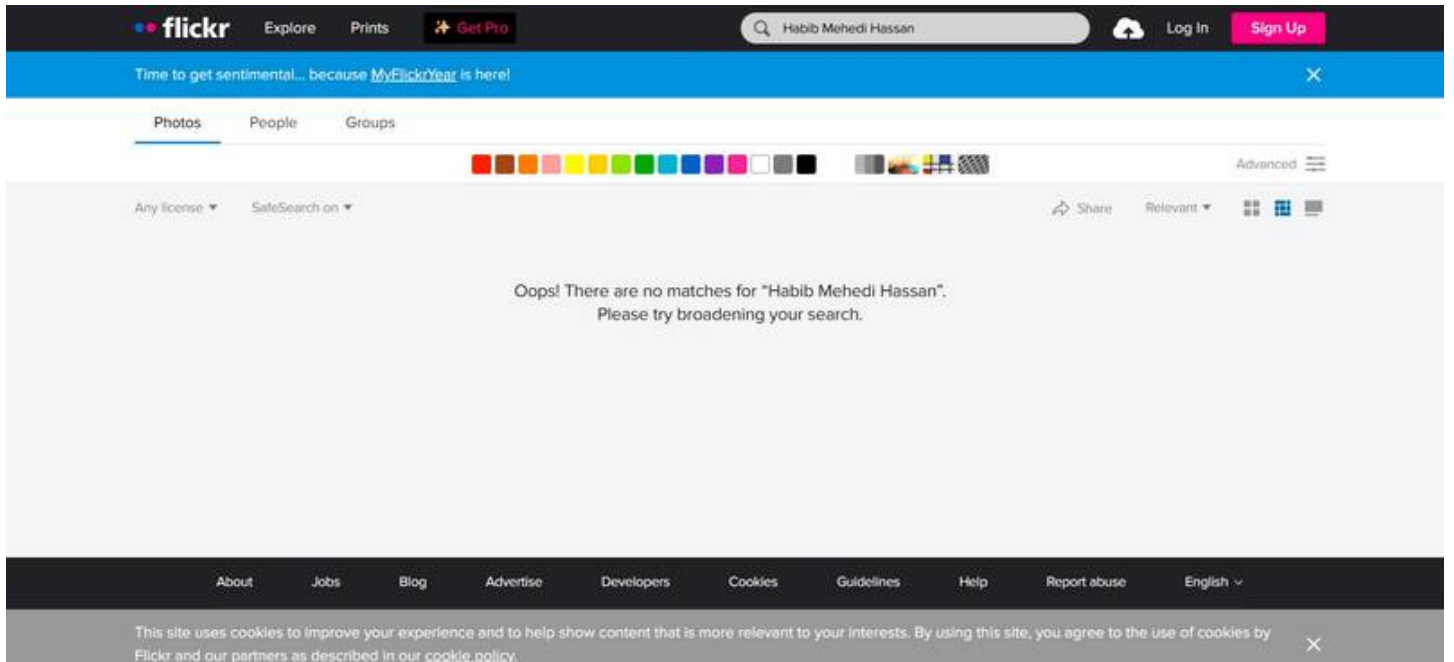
flickr Explore Prints Get Pro Habib Mehedi Hassan Log In Sign Up

Time to get sentimental... because MyFlickrYear is here!

Photos People Groups

Advanced

Any license ▾ SafeSearch on ▾

Share Relevant ▾

Oops! There are no matches for "Habib Mehedi Hassan".
Please try broadening your search.

About Jobs Blog Advertise Developers Cookies Guidelines Help Report abuse English

This site uses cookies to improve your experience and to help show content that is more relevant to your interests. By using this site, you agree to the use of cookies by Flickr and our partners as described in our cookie policy.